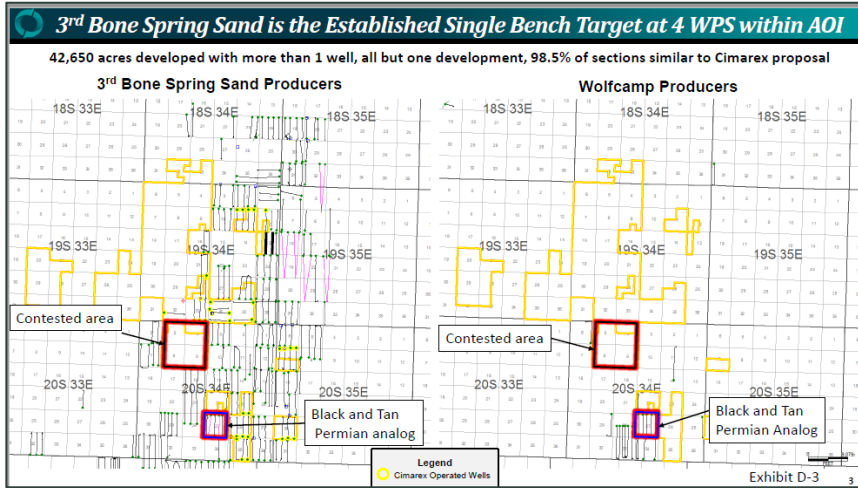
3rd Bone Spring Sand is the Established Single Bench Target at 4 WPS within AOI

42,650 acres developed with more than 1 well, all but one development, 98.5% of sections similar to Cimarex proposal

3rd Bone Spring Sand Producers

18S 33E
18S 34E
18S 35E
19S 33E
19S 34E
19S 35E
20S 33E
20S 34E
20S 35E

Contested area

Black and Tan Permian analog

Legend
Cimarex Operated Wells

Wolfcamp Producers

18S 33E
18S 34E
18S 35E
19S 33E
19S 34E
19S 35E
20S 33E
20S 34E

Contested area

Black and Tan Permian Analog

Exhibit D-3

3